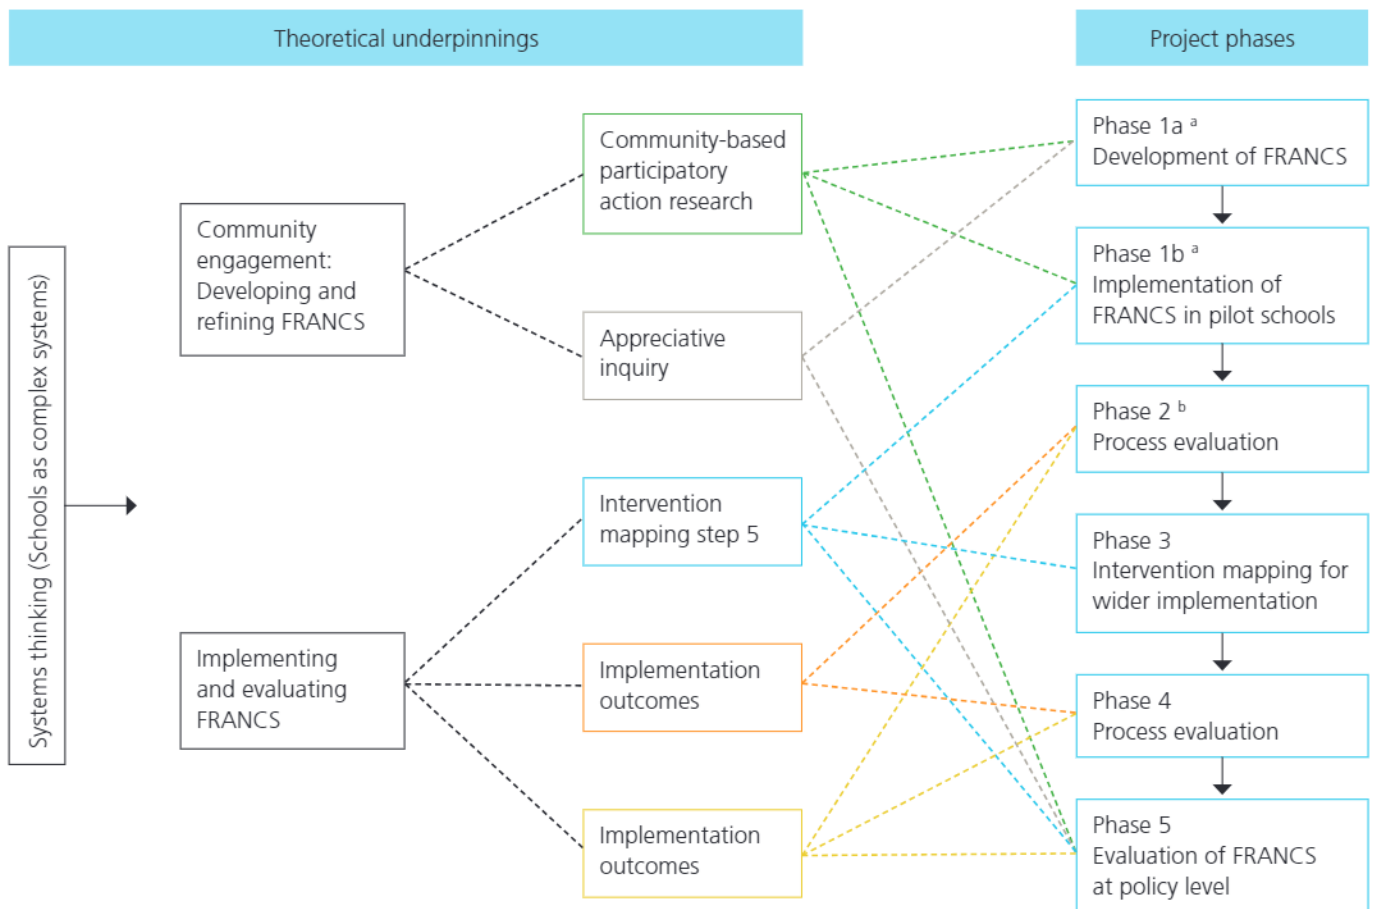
Theoretical underpinnings

Project phases

Systems thinking (Schools as complex systems)

Community engagement: Developing and refining FRANCS

Implementing and evaluating FRANCS

Community-based participatory action research

Appreciative inquiry

Intervention mapping step 5

Implementation outcomes

Implementation outcomes

Phase 1a $^{a}$
Development of FRANCS

Phase 1b $^{a}$
Implementation of FRANCS in pilot schools

Phase 2 $^{b}$
Process evaluation

Phase 3
Intervention mapping for wider implementation

Phase 4
Process evaluation

Phase 5
Evaluation of FRANCS at policy level